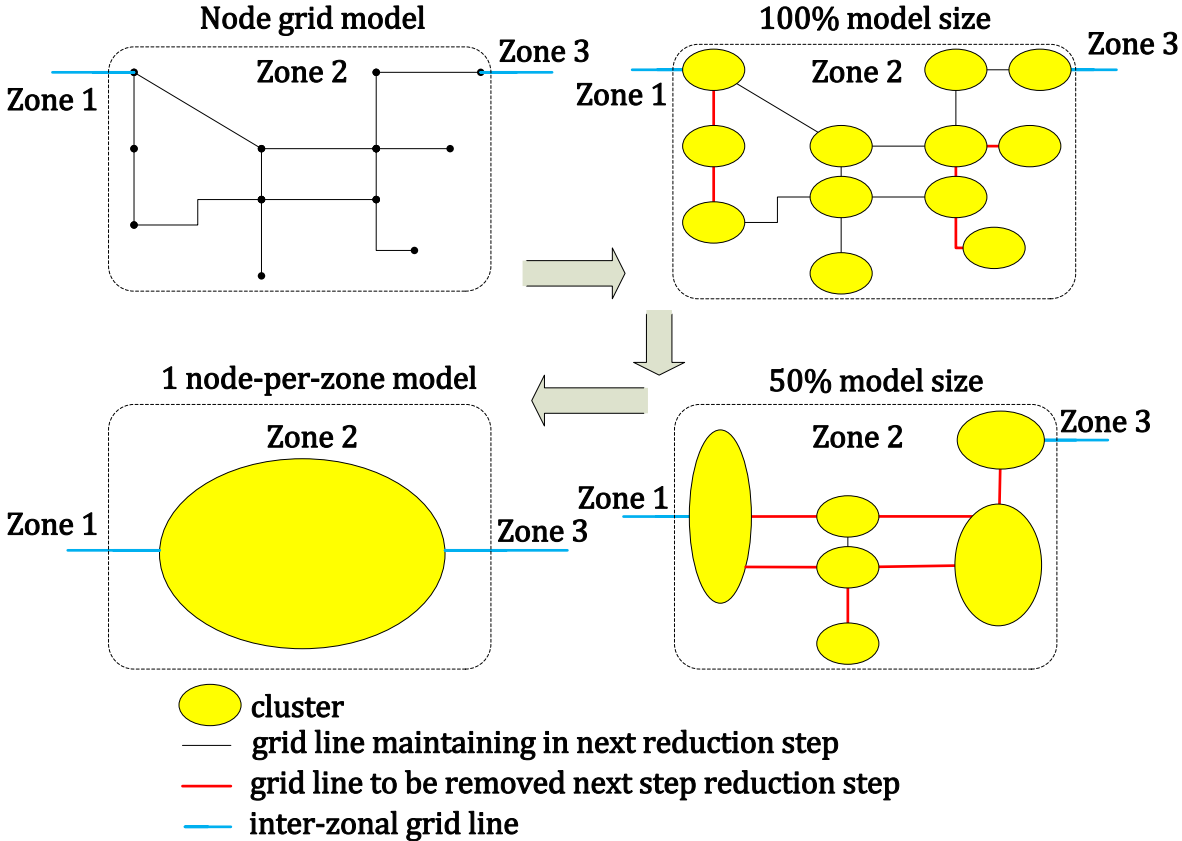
Node grid model

Zone 1

Zone 2

Zone 3

100% model size

Zone 1

Zone 2

Zone 3

1 node-per-zone model

Zone 1

Zone 2

Zone 3

50% model size

Zone 1

Zone 2

Zone 3

cluster

grid line maintaining in next reduction step

grid line to be removed next step reduction step

inter-zonal grid line